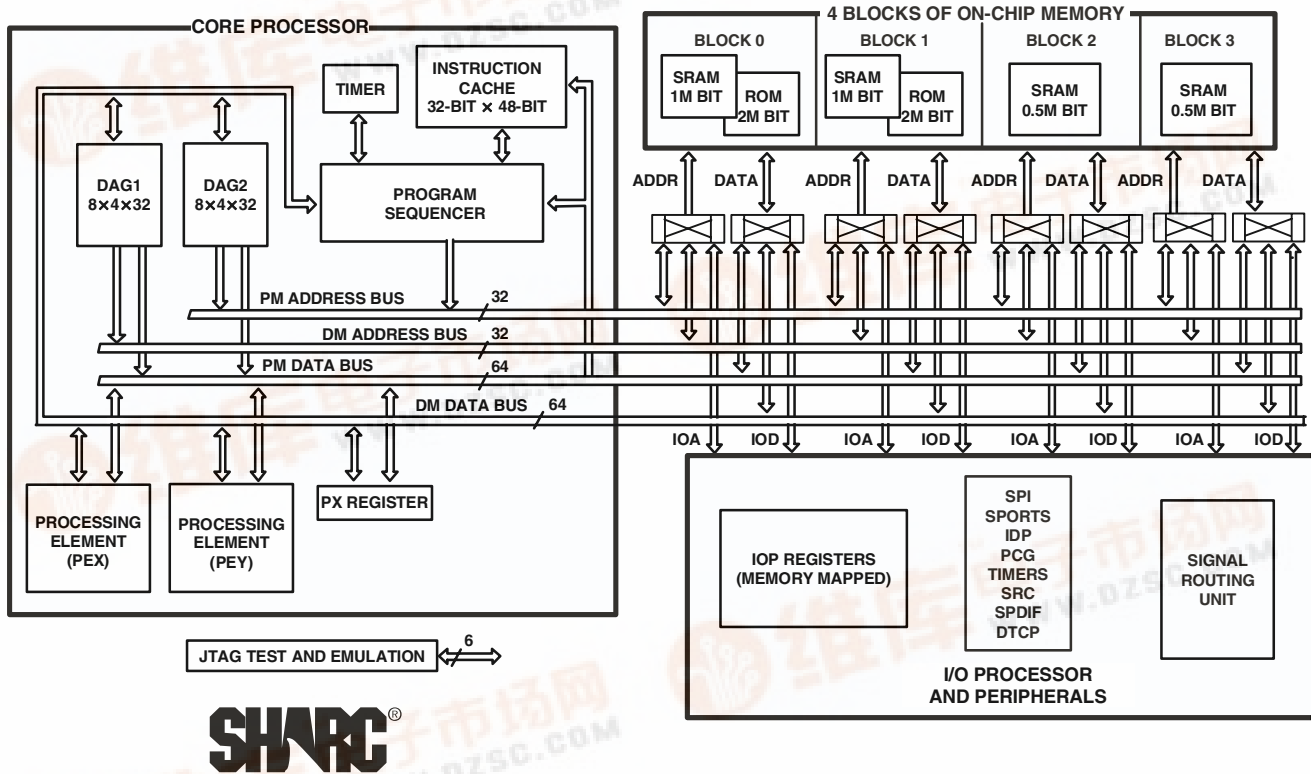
CORE PROCESSOR

TIMER

INSTRUCTION CACHE 32-BIT × 48-BIT

DAG1 8×4×32

DAG2 8×4×32

PROGRAM SEQUENCER

PM ADDRESS BUS 32

DM ADDRESS BUS 32

PM DATA BUS 64

DM DATA BUS 64

PROCESSING ELEMENT (PEX)

PROCESSING ELEMENT (PEY)

PX REGISTER

JTAG TEST AND EMULATION 6

SHARC®

4 BLOCKS OF ON-CHIP MEMORY

BLOCK 0

SRAM 1M BIT

ROM 2M BIT

BLOCK 1

SRAM 1M BIT

ROM 2M BIT

BLOCK 2

SRAM 0.5M BIT

BLOCK 3

SRAM 0.5M BIT

ADDR DATA ADDR DATA ADDR DATA ADDR DATA

IOA IOD IOA IOD IOA IOD IOA IOD

IOP REGISTERS (MEMORY MAPPED)

SPI SPORTS IDP PCG TIMERS SRC SPDIF DTCP

SIGNAL ROUTING UNIT

I/O PROCESSOR AND PERIPHERALS

WWW.DZSC.COM